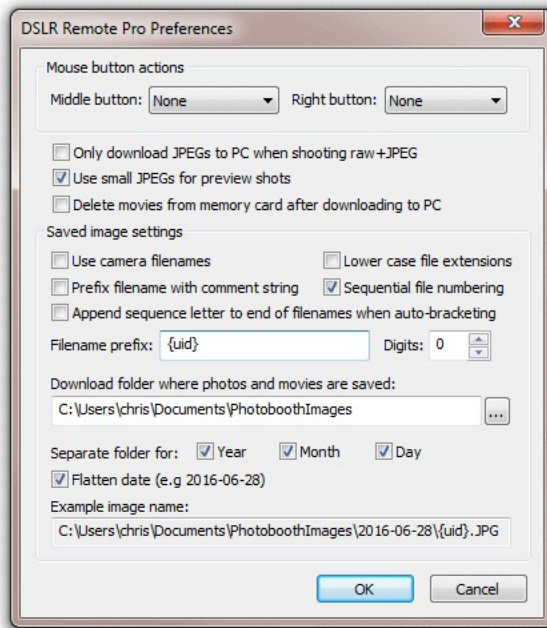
DSLR Remote Pro Preferences

Mouse button actions

Middle button: None

Right button: None

Only download JPEGs to PC when shooting raw+JPEG

Use small JPEGs for preview shots

Delete movies from memory card after downloading to PC

Saved image settings

Use camera filenames

Lower case file extensions

Prefix filename with comment string

Sequential file numbering

Append sequence letter to end of filenames when auto-bracketing

Filename prefix: {uid}

Digits: 0

Download folder where photos and movies are saved:

C:\Users\chris\Documents\PhotoboothImages

...

Separate folder for: Year Month Day

Flatten date (e.g 2016-06-28)

Example image name:

C:\Users\chris\Documents\PhotoboothImages\2016-06-28\{uid}.JPG

OK

Cancel